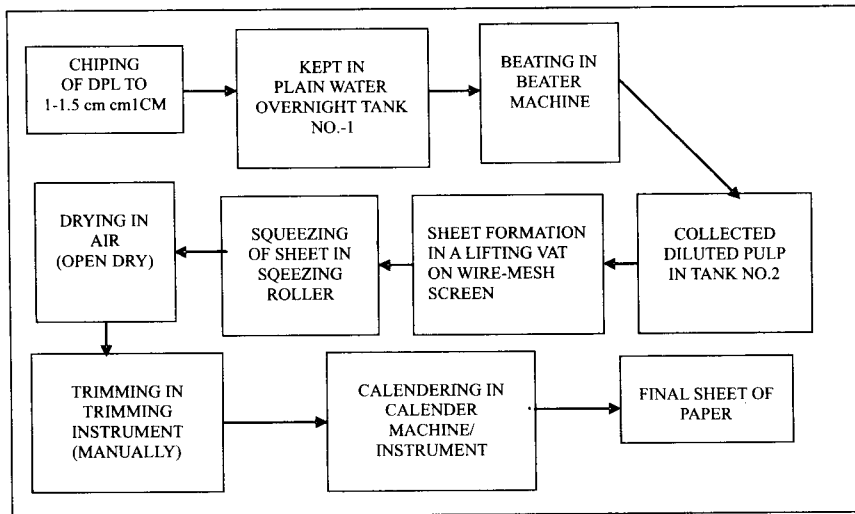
CHIPING OF DPL TO 1-1.5 cm cm1CM

KEPT IN PLAIN WATER OVERNIGHT TANK NO.-1

BEATING IN BEATER MACHINE

COLLECTED DILUTED PULP IN TANK NO.2

SHEET FORMATION IN A LIFTING VAT ON WIRE-MESH SCREEN

SQUEEZING OF SHEET IN SQEEZING ROLLER

DRYING IN AIR (OPEN DRY)

TRIMMING IN TRIMMING INSTRUMENT (MANUALLY)

CALENDERING IN CALENDER MACHINE/ INSTRUMENT

FINAL SHEET OF PAPER